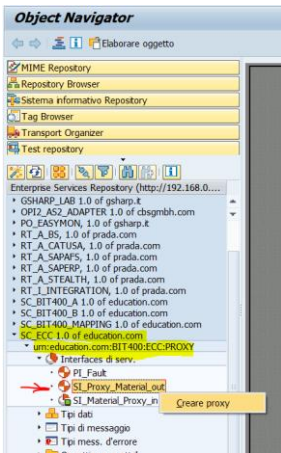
Object Navigator

Elaborare oggetto

MIME Repository
Repository Browser
Sistema informativo Repository
Tag Browser
Transport Organizer
Test repository

Enterprise Services Repository (http://192.168.0....
GSHARP_LAB 1.0 of gsharp.it
OPI2_AS2_ADAPTER 1.0 of cbsgmbh.com
PO_EASYMON, 1.0 of gsharp.it
RT_A_BS, 1.0 of prada.com
RT_A_CATUSA, 1.0 of prada.com
RT_A_SAPAFS, 1.0 of prada.com
RT_A_SAPERP, 1.0 of prada.com
RT_A_STEALTH, 1.0 of prada.com
RT_I_INTEGRATION, 1.0 of prada.com
SC_BIT400_A 1.0 of education.com
SC_BIT400_B 1.0 of education.com
SC_BIT400_MAPPING 1.0 of education.com
SC_ECC 1.0 of education.com
urn:education.com:BIT400:ECC:PROXY
Interfacce di serv.
PI_Fault
SI_Proxy_Material_out
SI_Material_Proxy_in
Creare proxy
Tipi dati
Tipi di messaggio
Tipi mess. d'errore